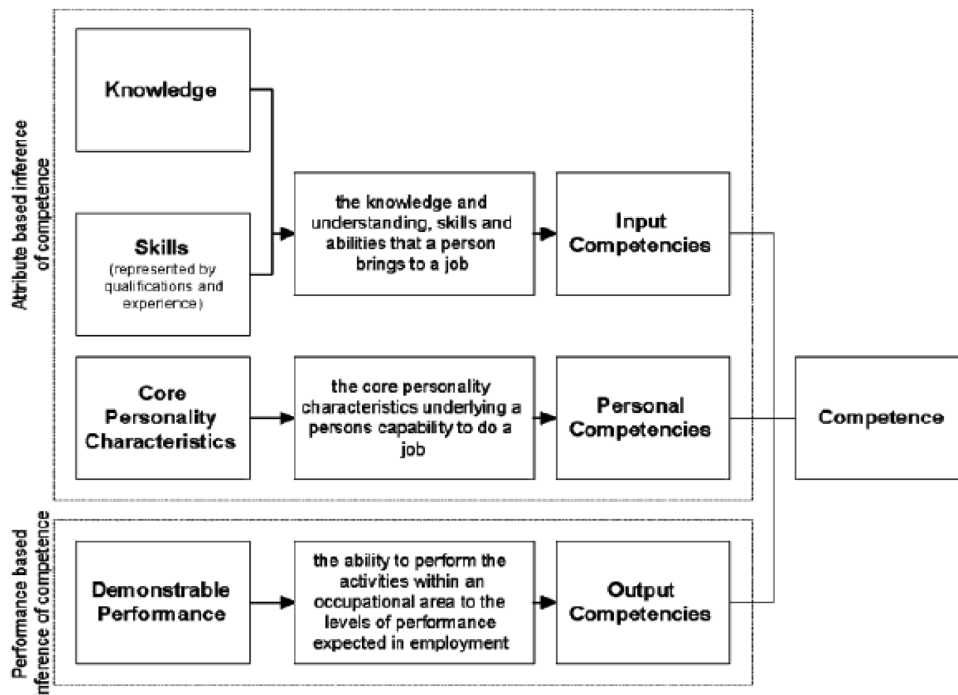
Atribute based inference of competence

Knowledge

Skills
(represented by qualifications and experience)

the knowledge and understanding, skills and abilities that a person brings to a job

Input Competencies

Core Personality Characteristics

the core personality characteristics underlying a persons capability to do a job

Personal Competencies

Competence

Performance based nference of competence

Demonstrable Performance

the ability to perform the activities within an occupational area to the levels of performance expected in employment

Output Competencies